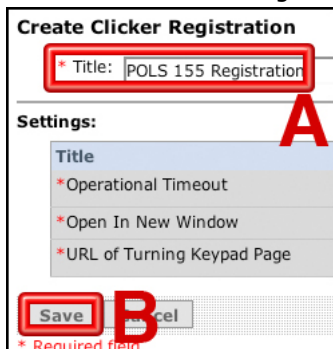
Create Clicker Registration

* Title: POLS 155 Registration

A

Settings:

| Title |
|---|
| *Operational Timeout |
| *Open In New Window |
| *URL of Turning Keypad Page |

Save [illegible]cel

B

* Required field